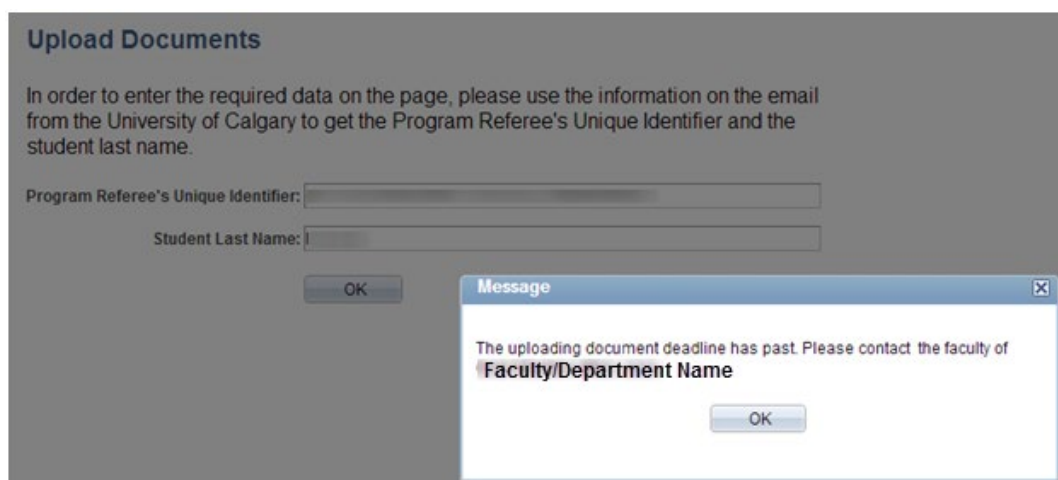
Upload Documents

In order to enter the required data on the page, please use the information on the email from the University of Calgary to get the Program Referee's Unique Identifier and the student last name.

Program Referee's Unique Identifier: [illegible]

Student Last Name: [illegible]

OK

Message

The uploading document deadline has past. Please contact the faculty of Faculty/Department Name

OK